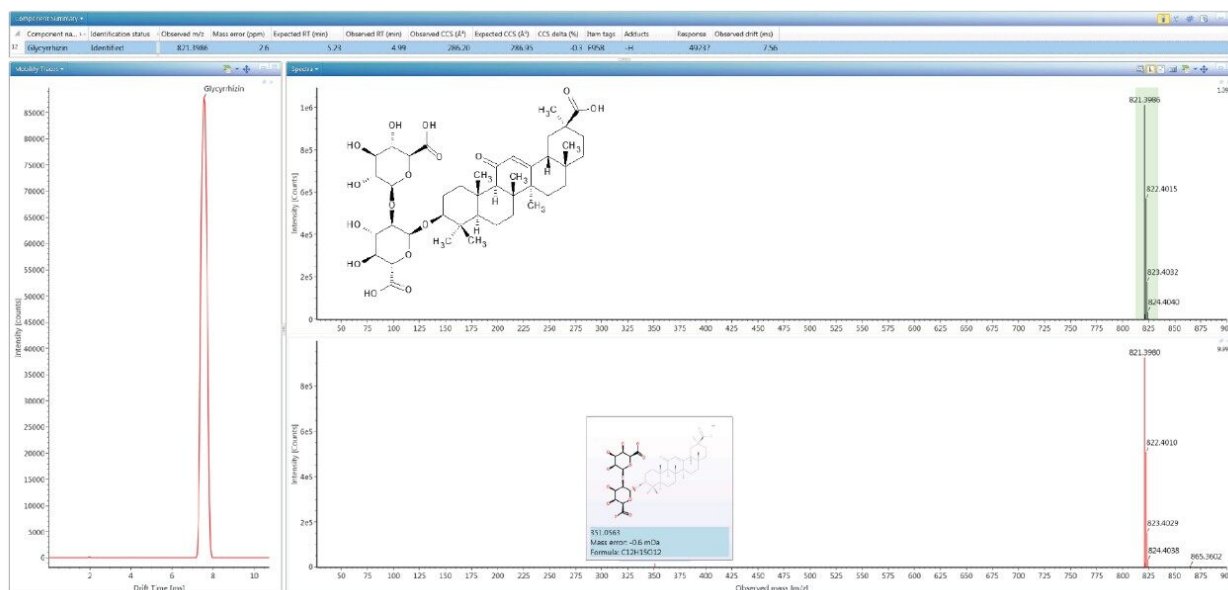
Component summary

| # | Component na... | Identification status | Observed m/z | Mass error (ppm) | Expected RT (min) | Observed RT (min) | Observed CCS (Å²) | Expected CCS (Å²) | CCS delta (%) | Item tags | Adducts | Response | Observed drift (ms) |
|---|---|---|---|---|---|---|---|---|---|---|---|---|---|
| 37 | Glycyrrhizin | Identified | 821.3986 | 2.6 | 5.23 | 4.99 | 286.20 | 286.35 | -0.1 | F058 | -H | 49737 | 7.56 |

Mobility Traces

Glycyrrhizin

85000
80000
75000
70000
65000
60000
55000
50000
45000
40000
35000
30000
25000
20000
15000
10000
5000
0

Intensity [Counts]

2 4 6 8 10

Drift Time [ms]

Spectra

1e6
8e5
6e5
4e5
2e5
0

Intensity [Counts]

OH OH HO O HO O O HO HO O HO O H$_3$C O OH O CH$_3$ H CH$_3$ H CH$_3$ H$_3$C CH$_3$ H CH$_3$ CH$_3$ H CH$_3$

821.3986
822.4015
823.4032
824.4040

50 75 100 125 150 175 200 225 250 275 300 325 350 375 400 425 450 475 500 525 550 575 600 625 650 675 700 725 750 775 800 825 850 875 90

821.3980
822.4010
823.4029
824.4038
865.3602

8e5
6e5
4e5
2e5
0

Intensity [Counts]

351.0563
Mass error: -0.6 mDa
Formula: C12H15O12

50 75 100 125 150 175 200 225 250 275 300 325 350 375 400 425 450 475 500 525 550 575 600 625 650 675 700 725 750 775 800 825 850 875 90

Observed mass [m/z]